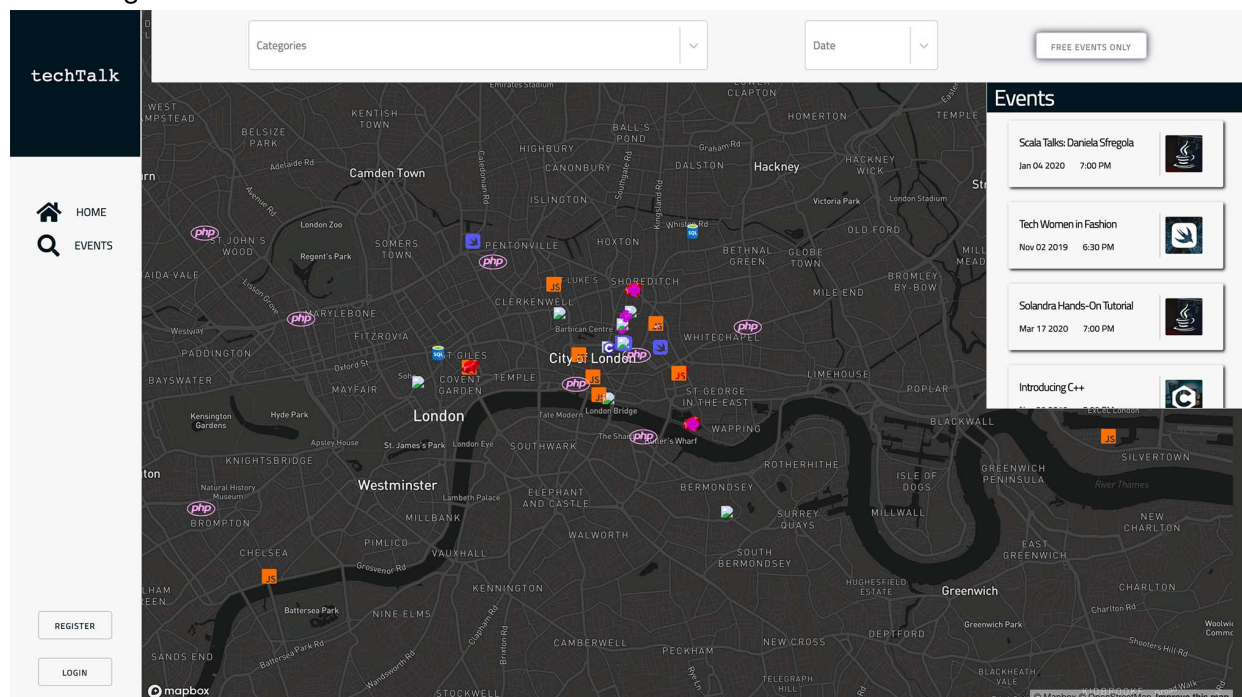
techTalk

HOME
EVENTS

Categories
Date
FREE EVENTS ONLY

Events

Scala Talks: Daniela Sfregola
Jan 04 2020 7:00 PM

Tech Women in Fashion
Nov 02 2019 6:30 PM

Solandra Hands-On Tutorial
Mar 17 2020 7:00 PM

Introducing C++
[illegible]

REGISTER
LOGIN

Emirates Stadium
WEST HAMPSTEAD
KENTISH TOWN
BELSIZE PARK
Adelaide Rd
Camden Town
HIGHBURY
BALL'S POND
CANONBURY
Graham Rd
DALSTON
Hackney
HACKNEY WICK
CLAPTON
HOMERTON
TEMPLE
London Zoo
ISLINGTON
Whiston Rd
Victoria Park
London Stadium
ST JOHN'S WOOD
SOMERS TOWN
PENTONVILLE
HOXTON
BETHNAL GREEN
GLOBE TOWN
OLD FORD
Regent's Park
SHOREDITCH
MILE END
BROMLEY-BY-BOW
MAIDA VALE
CLERKENWELL
LUKE'S
MARYLEBONE
Barbican Centre
FITZROVIA
WHITECHAPEL
Westway
PADDINGTON
ST GILES
City of London
BAYSWATER
Oxford St
MAYFAIR
COVENT GARDEN
TEMPLE
LIMEHOUSE
POPLAR
ST GEORGE IN THE EAST
Kensington Gardens
Hyde Park
London
Tate Modern
London Bridge
EXCEL London
Apsley House
St. James's Park
London Eye
SOUTHWARK
The Shard
Butler's Wharf
WAPPING
BLACKWALL
KNIGHTSBRIDGE
ROTHERHITHE
SILVERTOWN
Natural History Museum
Westminster
Lambeth Palace
ELEPHANT AND CASTLE
BERMONDSEY
ISLE OF DOGS
GREENWICH PENINSULA
River Thames
BROMPTON
MILLBANK
SURREY QUAYS
MILLWALL
NEW CHARLTON
PIMLICO
VAUXHALL
WALWORTH
CHELSEA
Grosvenor Rd
SOUTH BERMONDSEY
EAST GREENWICH
KENNINGTON
HUGHESFIELD ESTATE
Greenwich
CHARLTON
Battersea Park
NINE ELMS
Charlton Rd
Greenwich Park
Battersea Park Rd
CAMBERWELL
NEW CROSS
DEPTFORD
Shooters Hill Rd
SANDS END
BLACKHEATH
STOCKWELL
TELEGRAPH HILL
mapbox
© Mapbox © OpenStreetMap Improve this map